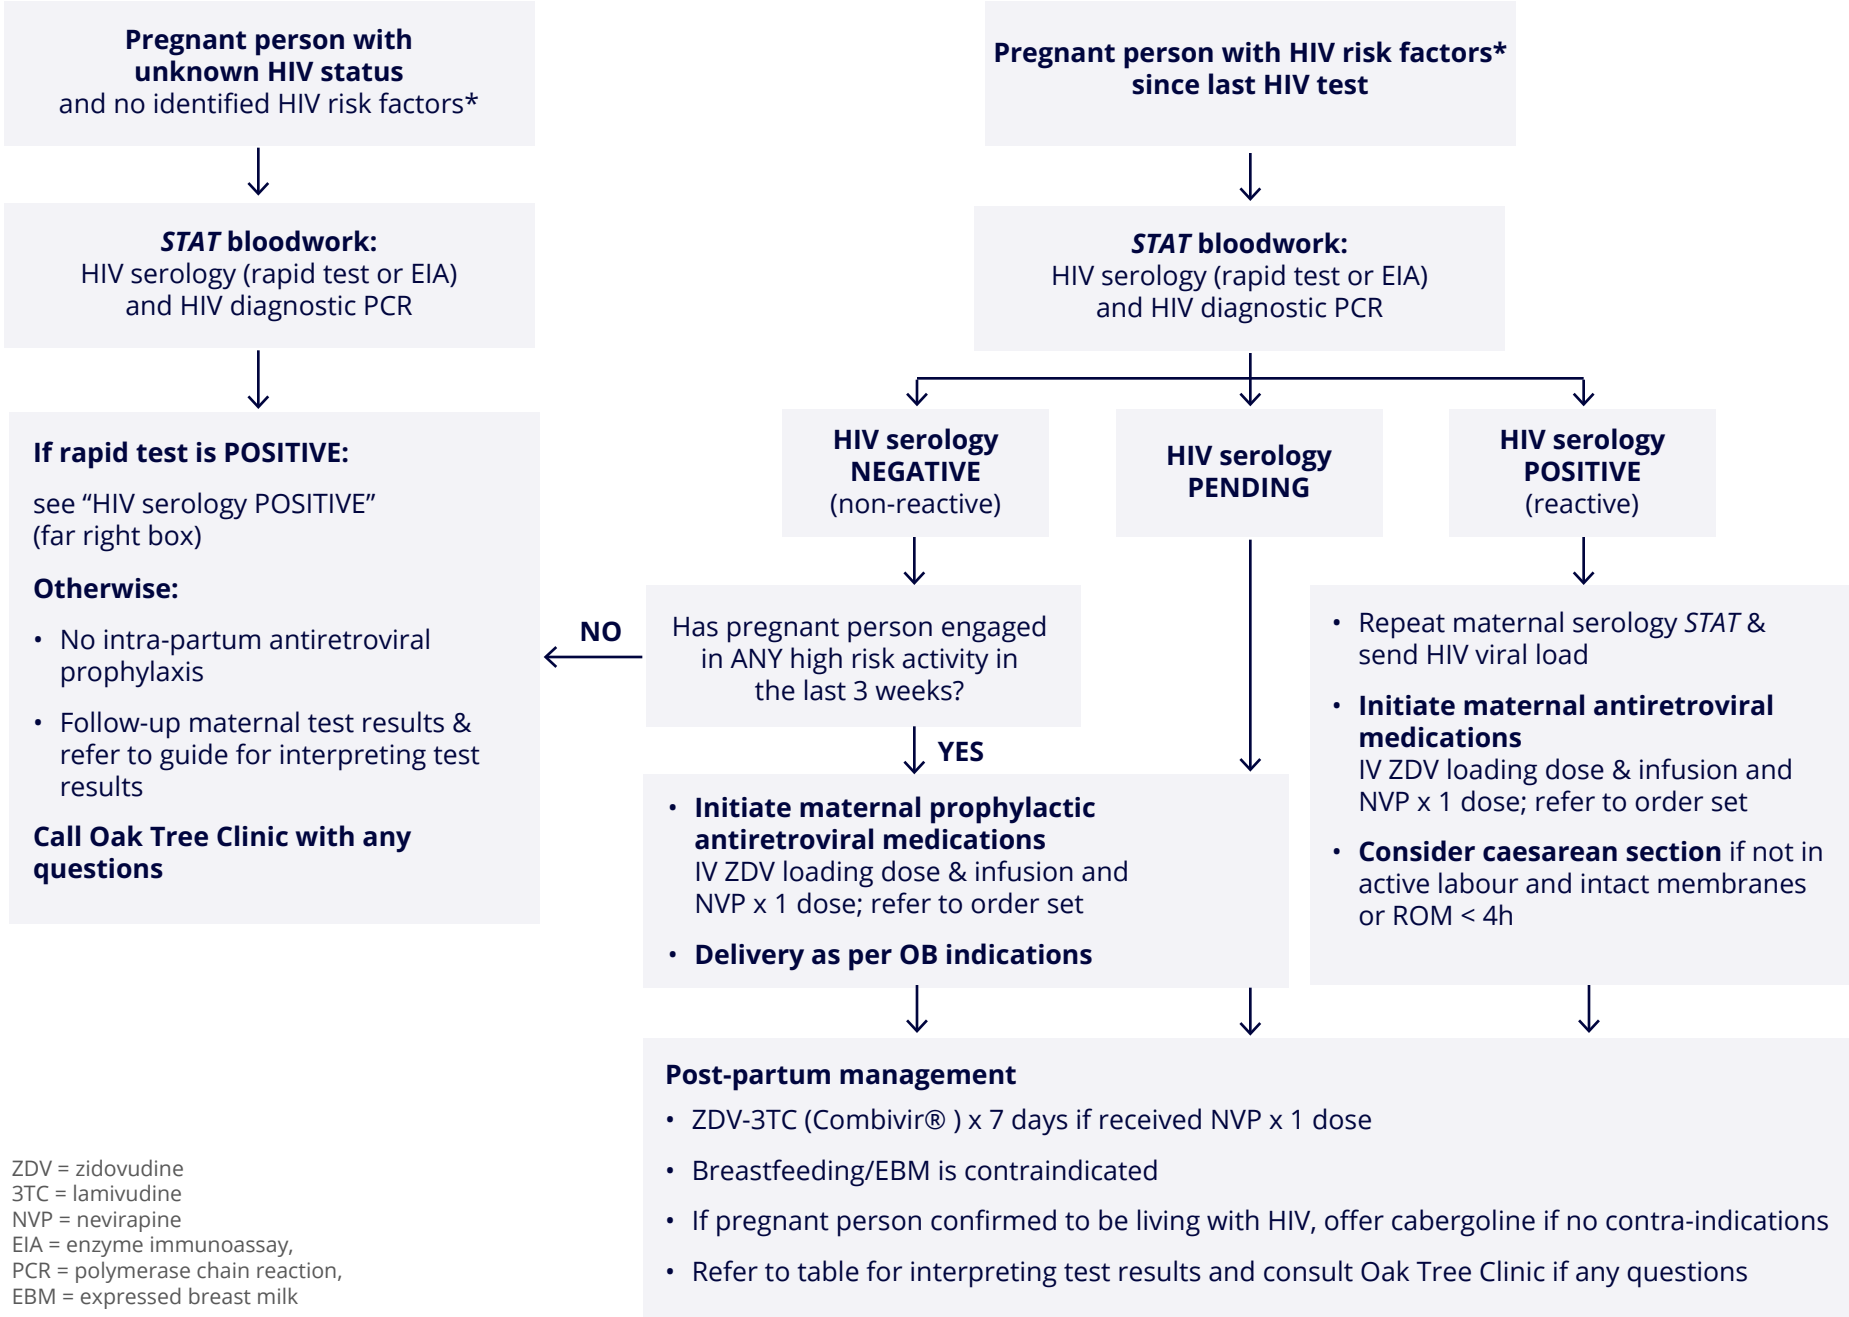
**Pregnant person with unknown HIV status** and no identified HIV risk factors*

***STAT* bloodwork:**
HIV serology (rapid test or EIA) and HIV diagnostic PCR

**If rapid test is POSITIVE:**

see "HIV serology POSITIVE" (far right box)

**Otherwise:**

- No intra-partum antiretroviral prophylaxis
- Follow-up maternal test results & refer to guide for interpreting test results

**Call Oak Tree Clinic with any questions**

**Pregnant person with HIV risk factors* since last HIV test**

***STAT* bloodwork:**
HIV serology (rapid test or EIA) and HIV diagnostic PCR

**HIV serology NEGATIVE** (non-reactive)

**HIV serology PENDING**

**HIV serology POSITIVE** (reactive)

Has pregnant person engaged in ANY high risk activity in the last 3 weeks?

**NO**

**YES**

- **Initiate maternal prophylactic antiretroviral medications**
IV ZDV loading dose & infusion and NVP x 1 dose; refer to order set
- **Delivery as per OB indications**

- Repeat maternal serology *STAT* & send HIV viral load
- **Initiate maternal antiretroviral medications**
IV ZDV loading dose & infusion and NVP x 1 dose; refer to order set
- **Consider caesarean section** if not in active labour and intact membranes or ROM < 4h

**Post-partum management**

- ZDV-3TC (Combivir® ) x 7 days if received NVP x 1 dose
- Breastfeeding/EBM is contraindicated
- If pregnant person confirmed to be living with HIV, offer cabergoline if no contra-indications
- Refer to table for interpreting test results and consult Oak Tree Clinic if any questions

ZDV = zidovudine
3TC = lamivudine
NVP = nevirapine
EIA = enzyme immunoassay,
PCR = polymerase chain reaction,
EBM = expressed breast milk